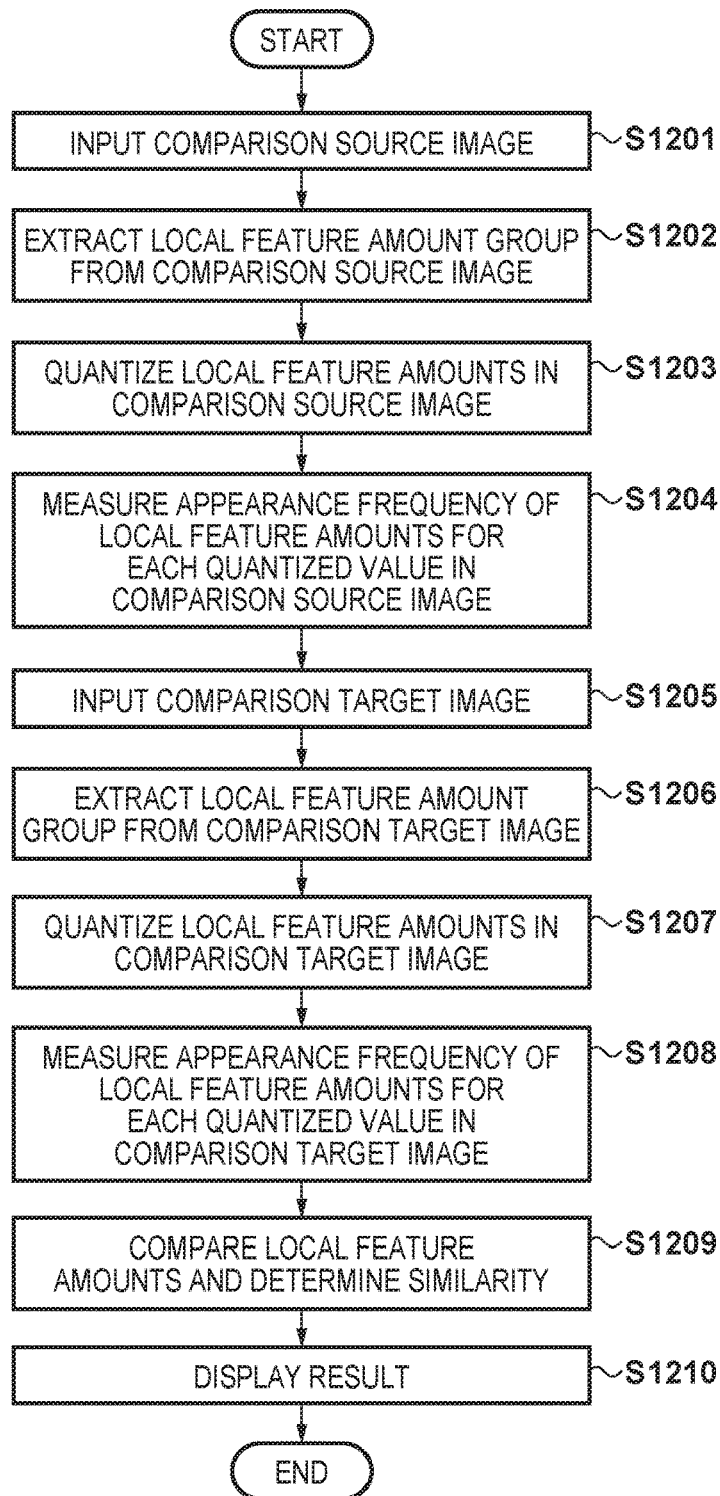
START

INPUT COMPARISON SOURCE IMAGE

S1201

EXTRACT LOCAL FEATURE AMOUNT GROUP FROM COMPARISON SOURCE IMAGE

S1202

QUANTIZE LOCAL FEATURE AMOUNTS IN COMPARISON SOURCE IMAGE

S1203

MEASURE APPEARANCE FREQUENCY OF LOCAL FEATURE AMOUNTS FOR EACH QUANTIZED VALUE IN COMPARISON SOURCE IMAGE

S1204

INPUT COMPARISON TARGET IMAGE

S1205

EXTRACT LOCAL FEATURE AMOUNT GROUP FROM COMPARISON TARGET IMAGE

S1206

QUANTIZE LOCAL FEATURE AMOUNTS IN COMPARISON TARGET IMAGE

S1207

MEASURE APPEARANCE FREQUENCY OF LOCAL FEATURE AMOUNTS FOR EACH QUANTIZED VALUE IN COMPARISON TARGET IMAGE

S1208

COMPARE LOCAL FEATURE AMOUNTS AND DETERMINE SIMILARITY

S1209

DISPLAY RESULT

S1210

END